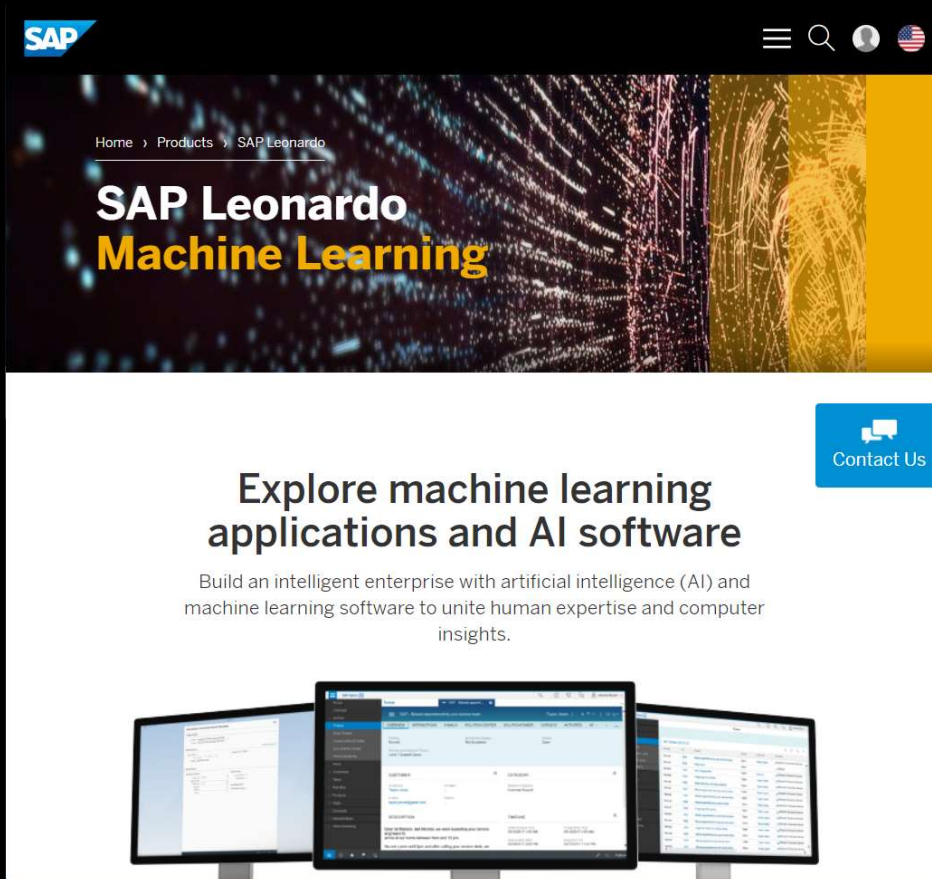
SAP

Home › Products › SAP Leonardo

SAP Leonardo
Machine Learning

Contact Us

Explore machine learning applications and AI software

Build an intelligent enterprise with artificial intelligence (AI) and machine learning software to unite human expertise and computer insights.

CUSTOMER

CATEGORY

DESCRIPTION

TIMELINE